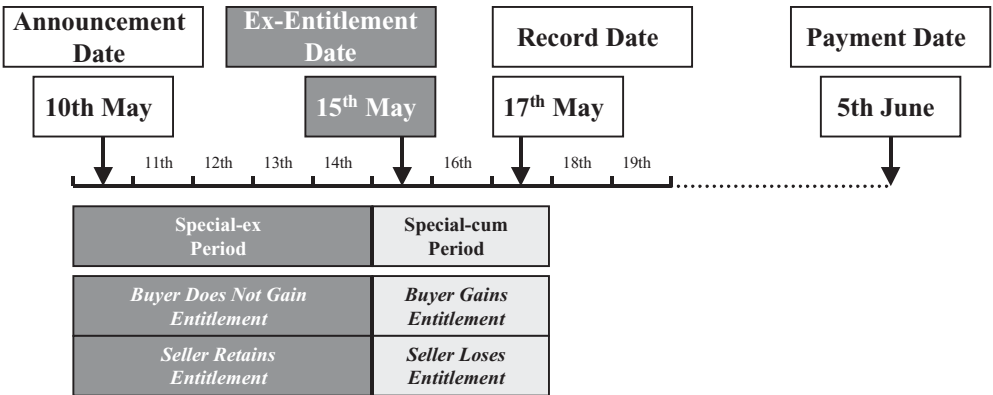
Announcement Date

Ex-Entitlement Date

Record Date

Payment Date

10th May

15$^{th}$ May

17$^{th}$ May

5th June

11th 12th 13th 14th 16th 18th 19th

| Special-ex Period | Special-cum Period |
|---|---|
| *Buyer Does Not Gain Entitlement* | *Buyer Gains Entitlement* |
| *Seller Retains Entitlement* | *Seller Loses Entitlement* |